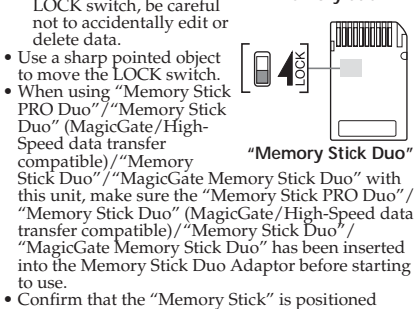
LOCK switch, be careful not to accidentally edit or delete data.

• Use a sharp pointed object to move the LOCK switch.

• When using "Memory Stick PRO Duo"/"Memory Stick Duo" (MagicGate/High-Speed data transfer compatible)/"Memory Stick Duo"/"MagicGate Memory Stick Duo" with this unit, make sure the "Memory Stick PRO Duo"/"Memory Stick Duo" (MagicGate/High-Speed data transfer compatible)/"Memory Stick Duo"/"MagicGate Memory Stick Duo" has been inserted into the Memory Stick Duo Adaptor before starting to use.

• Confirm that the "Memory Stick" is positioned

LOCK

"Memory Stick Duo"